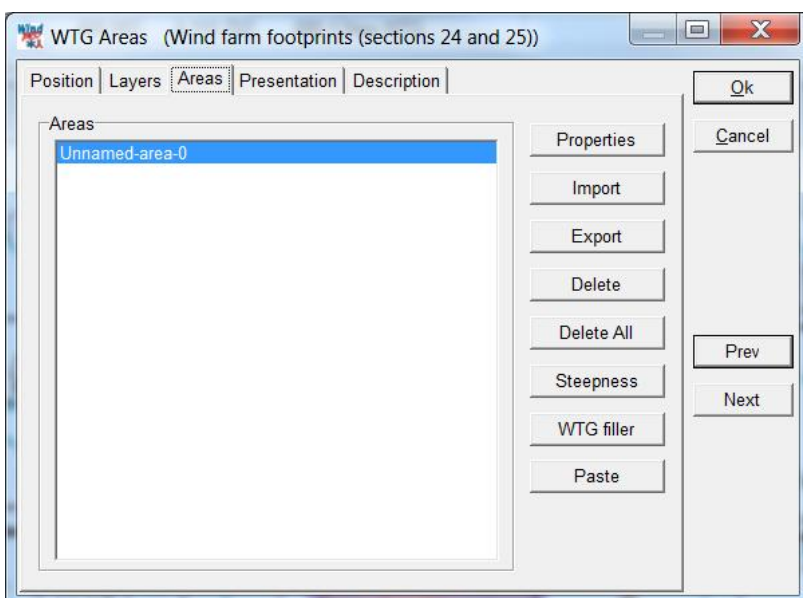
WTG Areas (Wind farm footprints (sections 24 and 25))

Position | Layers | Areas | Presentation | Description

Areas

Unnamed-area-0

Properties

Import

Export

Delete

Delete All

Steepness

WTG filler

Paste

Ok

Cancel

Prev

Next